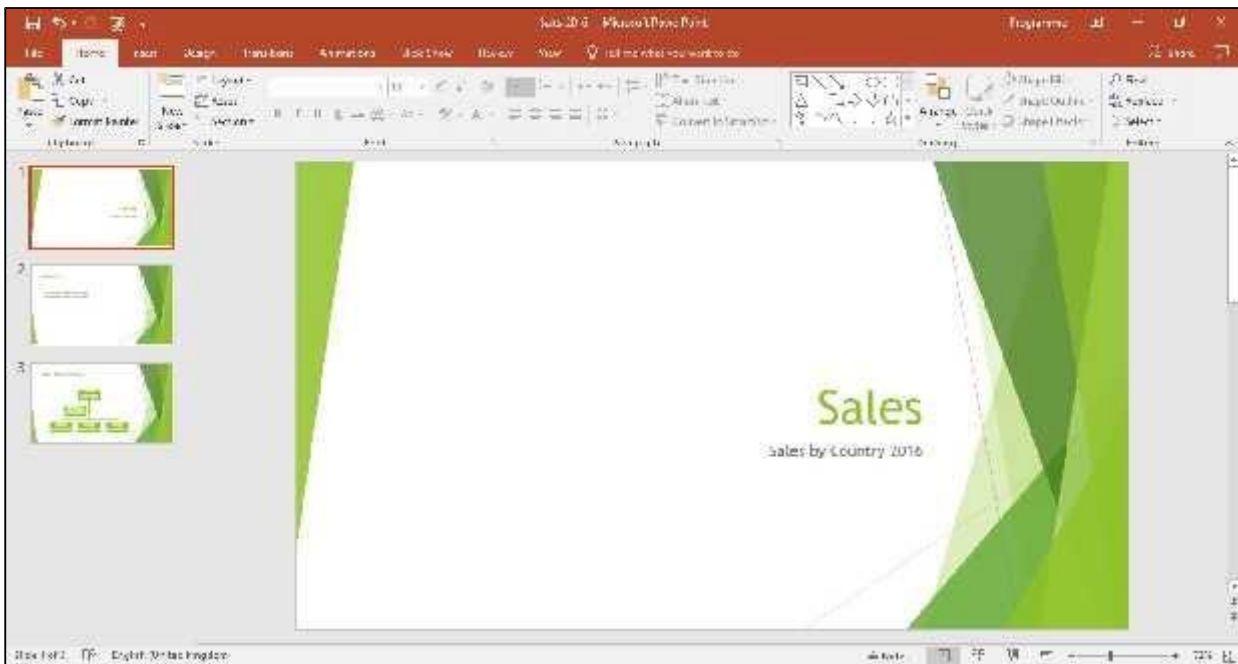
Sales 2016 - Microsoft PowerPoint
File Home Insert Design Transitions Animations Slide Show Review View Tell me what you want to do
Share
Paste Cut Copy Format Painter Clipboard
New Slide Layout Reset Section Slides
Font
Paragraph
Drawing
Editing
Find Replace Select
Sales
Sales by Country 2016
Slide 1 of 3 English (United Kingdom)
Notes
72%